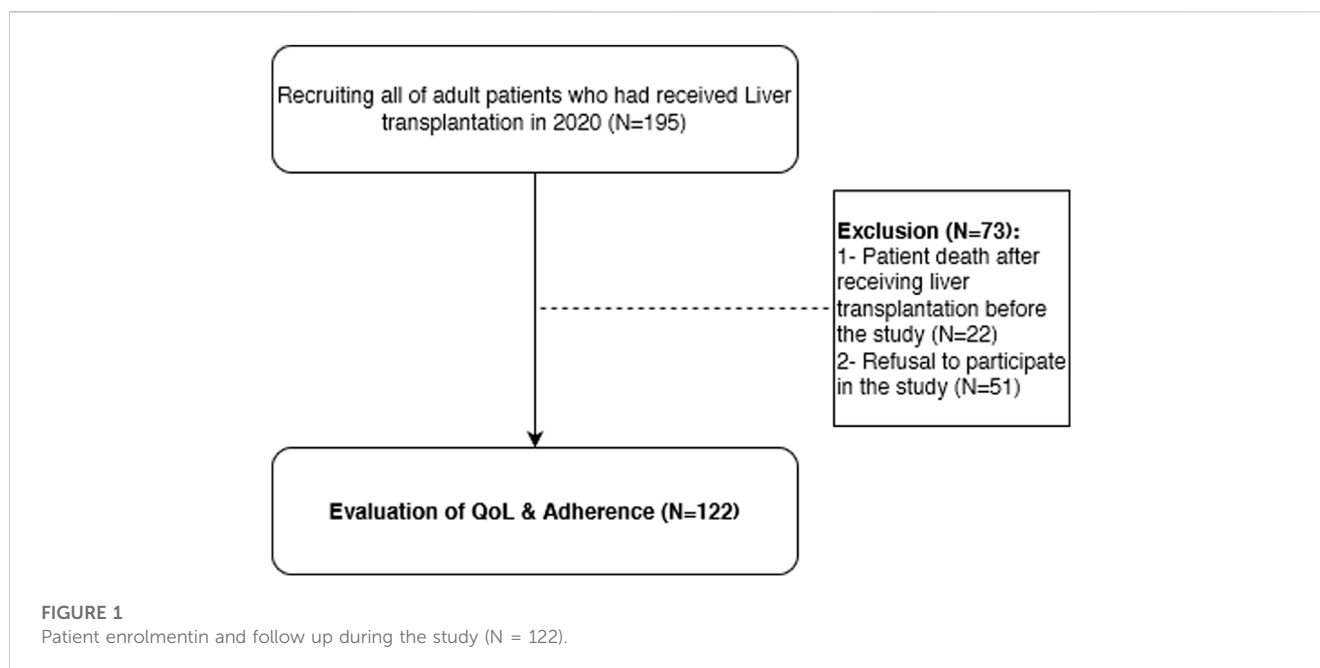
Recruiting all of adult patients who had received Liver transplantation in 2020 (N=195)

Exclusion (N=73):
1- Patient death after receiving liver transplantation before the study (N=22)
2- Refusal to participate in the study (N=51)

Evaluation of QoL & Adherence (N=122)

FIGURE 1
Patient enrolmentin and follow up during the study (N = 122).